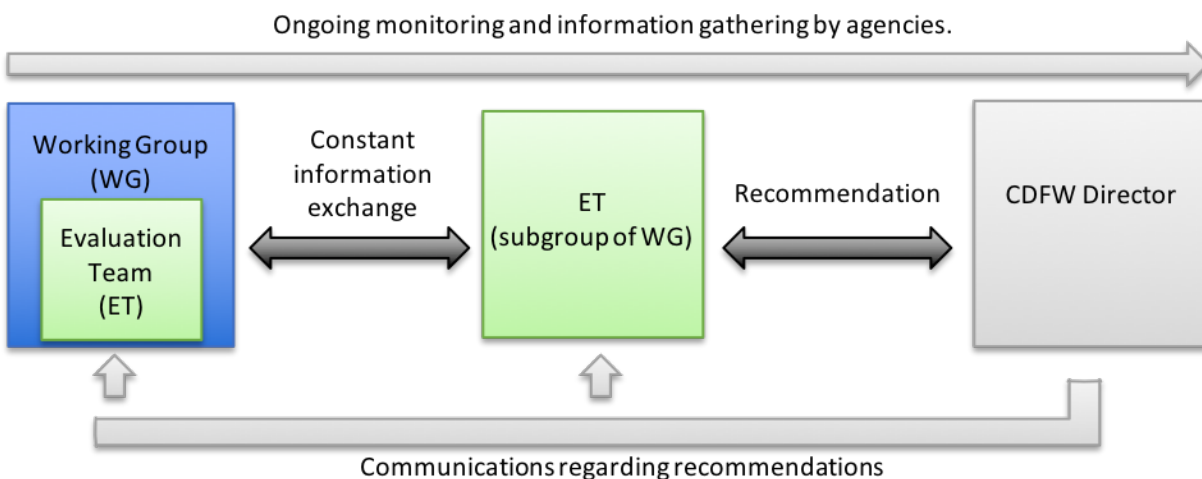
Ongoing monitoring and information gathering by agencies.

Working Group (WG)

Evaluation Team (ET)

Constant information exchange

ET (subgroup of WG)

Recommendation

CDFW Director

Communications regarding recommendations